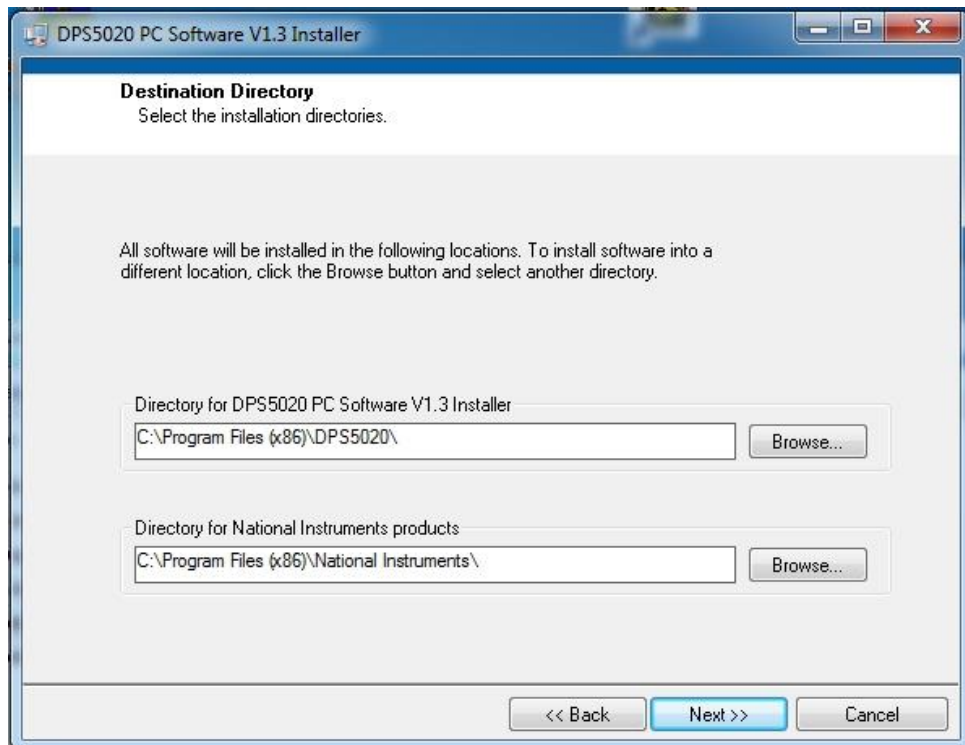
DPS5020 PC Software V1.3 Installer

Destination Directory
Select the installation directories.

All software will be installed in the following locations. To install software into a different location, click the Browse button and select another directory.

Directory for DPS5020 PC Software V1.3 Installer
C:\Program Files (x86)\DPS5020\
Browse...

Directory for National Instruments products
C:\Program Files (x86)\National Instruments\
Browse...

<< Back
Next >>
Cancel